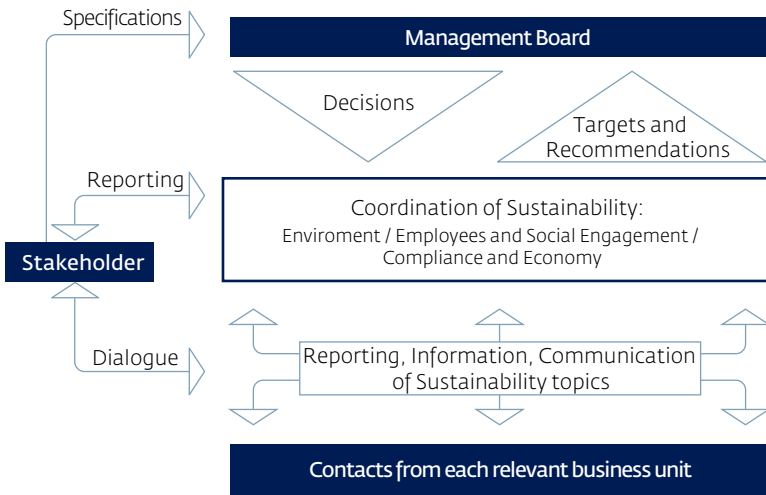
Specifications

Management Board

Decisions

Targets and Recommendations

Reporting

Coordination of Sustainability:
Enviroment / Employees and Social Engagement / Compliance and Economy

Stakeholder

Dialogue

Reporting, Information, Communication of Sustainability topics

Contacts from each relevant business unit